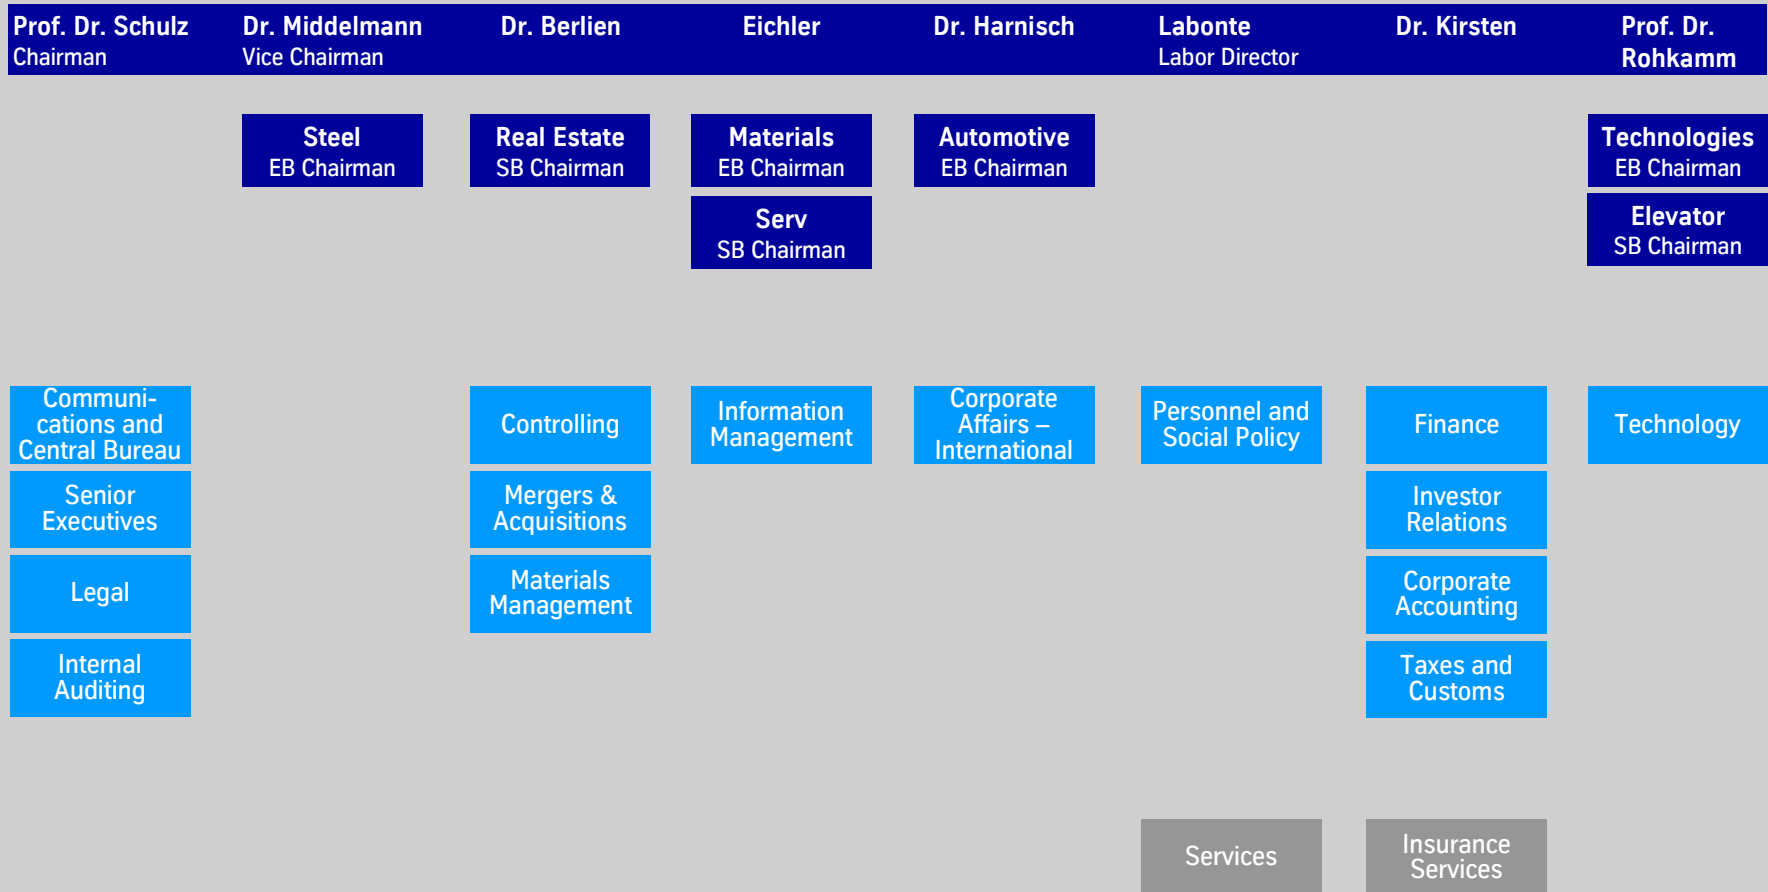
Prof. Dr. Schulz
Chairman

Dr. Middelmann
Vice Chairman

Dr. Berlien

Eichler

Dr. Harnisch

Labonte
Labor Director

Dr. Kirsten

Prof. Dr. Rohkamm

Steel
EB Chairman

Real Estate
SB Chairman

Materials
EB Chairman

Serv
SB Chairman

Automotive
EB Chairman

Technologies
EB Chairman

Elevator
SB Chairman

Communications and Central Bureau

Senior Executives

Legal

Internal Auditing

Controlling

Mergers & Acquisitions

Materials Management

Information Management

Corporate Affairs – International

Personnel and Social Policy

Finance

Investor Relations

Corporate Accounting

Taxes and Customs

Technology

Services

Insurance Services